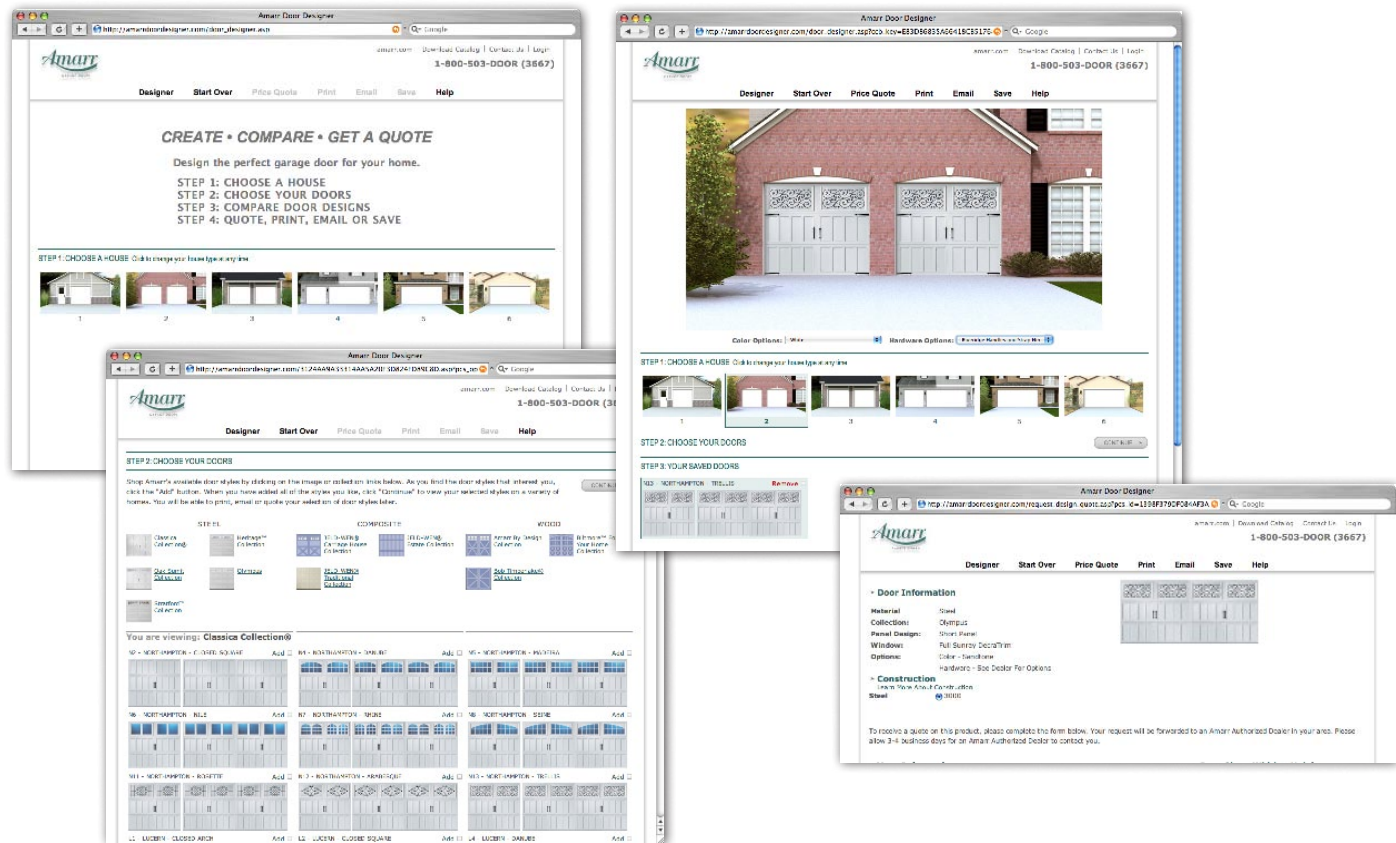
Amarr Door Designer

http://amarrdoordesigner.com/door_designer.asp

Google

Amarr

amarr.com | Download Catalog | Contact Us | Login

1-800-503-DOOR (3667)

Designer Start Over Price Quote Print Email Save Help

CREATE • COMPARE • GET A QUOTE

Design the perfect garage door for your home.

STEP 1: CHOOSE A HOUSE
STEP 2: CHOOSE YOUR DOORS
STEP 3: COMPARE DOOR DESIGNS
STEP 4: QUOTE, PRINT, EMAIL OR SAVE

STEP 1: CHOOSE A HOUSE Click to change your house type at any time

1 2 3 4 5 6

Amarr Door Designer

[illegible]

Amarr

amarr.com | Download Catalog | Contact Us | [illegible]

1-800-503-DOOR (3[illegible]

Designer Start Over Price Quote Print Email Save Help

STEP 2: CHOOSE YOUR DOORS

Shop Amarr's available door styles by clicking on the image or collection links below. As you find the door styles that interest you, click the "Add" button. When you have added all of the styles you like, click "Continue" to view your selected styles on a variety of homes. You will be able to print, email or quote your selection of door styles later.

CONTINUE

STEEL COMPOSITE WOOD

Classica Collection® Heritage™ Collection Olympus Collection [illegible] Collection

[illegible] Collection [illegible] Collection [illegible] Collection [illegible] Collection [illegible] Collection

You are viewing: Classica Collection®

N2 - NORTHAMPTON - CLOSED SQUARE Add
N4 - NORTHAMPTON - DANUBE Add
N5 - NORTHAMPTON - MADEIRA Add
N6 - NORTHAMPTON - NILE Add
N7 - NORTHAMPTON - RHINE Add
N8 - NORTHAMPTON - SEINE Add
N11 - NORTHAMPTON - ROSETTE Add
N12 - NORTHAMPTON - ARABESQUE Add
N13 - NORTHAMPTON - TRELLIS Add
L1 - LUCERN - CLOSED ARCH Add
L2 - LUCERN - CLOSED SQUARE Add
L4 - LUCERN - DANUBE Add

Amarr Door Designer

http://amarrdoordesigner.com/door_designer.asp?pcs_key=E83D66835A6641BC5517B

Google

Amarr

amarr.com | Download Catalog | Contact Us | Login

1-800-503-DOOR (3667)

Designer Start Over Price Quote Print Email Save Help

Color Options: White Hardware Options: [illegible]

STEP 1: CHOOSE A HOUSE Click to change your house type at any time

1 2 3 4 5 6

STEP 2: CHOOSE YOUR DOORS

CONTINUE

STEP 3: YOUR SAVED DOORS

N13 - NORTHAMPTON - TRELLIS Remove

Amarr Door Designer

http://amarrdoordesigner.com/request_design_quote.asp?pcs_id=1B8F379DF0A4AF3A

Google

Amarr

amarr.com | Download Catalog | Contact Us | Login

1-800-503-DOOR (3667)

Designer Start Over Price Quote Print Email Save Help

Door Information

Material Steel
Collection: Olympus
Panel Design: Short Panel
Window: Full Sunray DecraTrim
Options: Color - Sandstone
Hardware - See Dealer For Options

Construction
Learn More About Construction
Steel 3000

To receive a quote on this product, please complete the form below. Your request will be forwarded to an Amarr Authorized Dealer in your area. Please allow 3-4 business days for an Amarr Authorized Dealer to contact you.